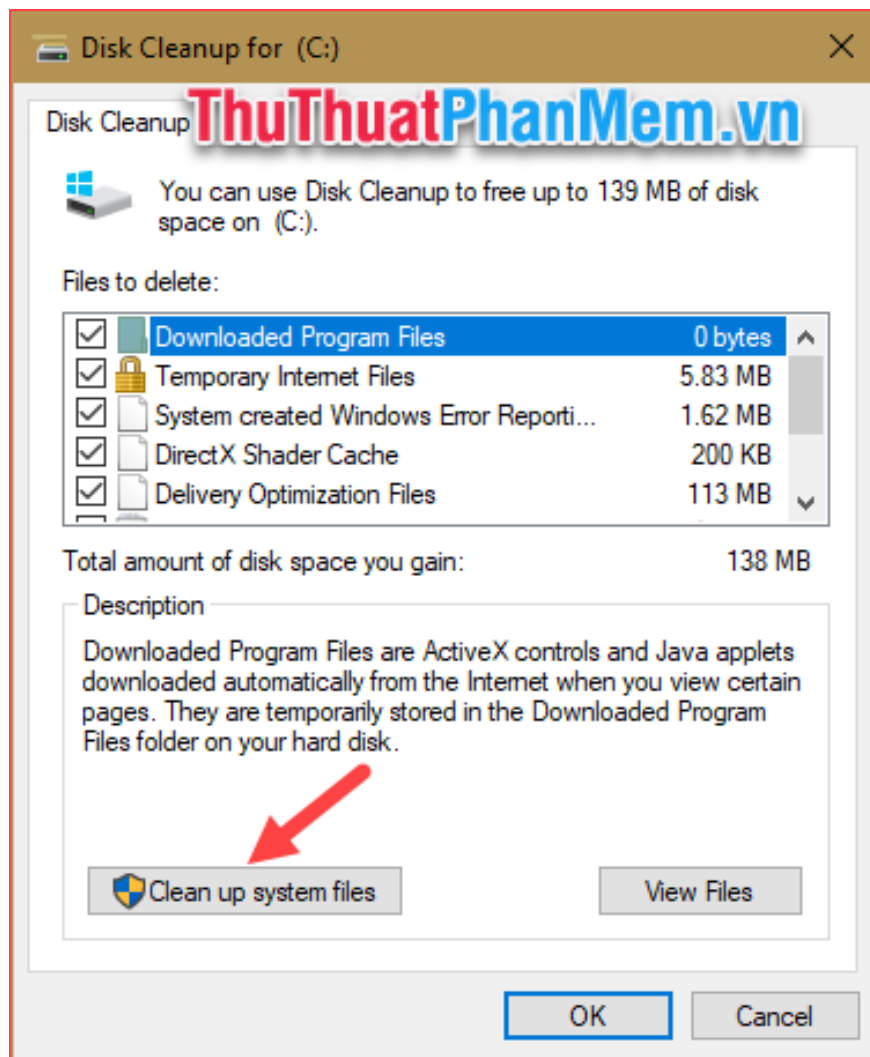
Disk Cleanup for (C:)

Disk Cleanup

ThuThuatPhanMem.vn

You can use Disk Cleanup to free up to 139 MB of disk space on (C:).

Files to delete:

| | | |
|---|---|---|
| ☑ | Downloaded Program Files | 0 bytes |
| ☑ | Temporary Internet Files | 5.83 MB |
| ☑ | System created Windows Error Reporti... | 1.62 MB |
| ☑ | DirectX Shader Cache | 200 KB |
| ☑ | Delivery Optimization Files | 113 MB |

Total amount of disk space you gain: 138 MB

Description

Downloaded Program Files are ActiveX controls and Java applets downloaded automatically from the Internet when you view certain pages. They are temporarily stored in the Downloaded Program Files folder on your hard disk.

Clean up system files

View Files

OK

Cancel